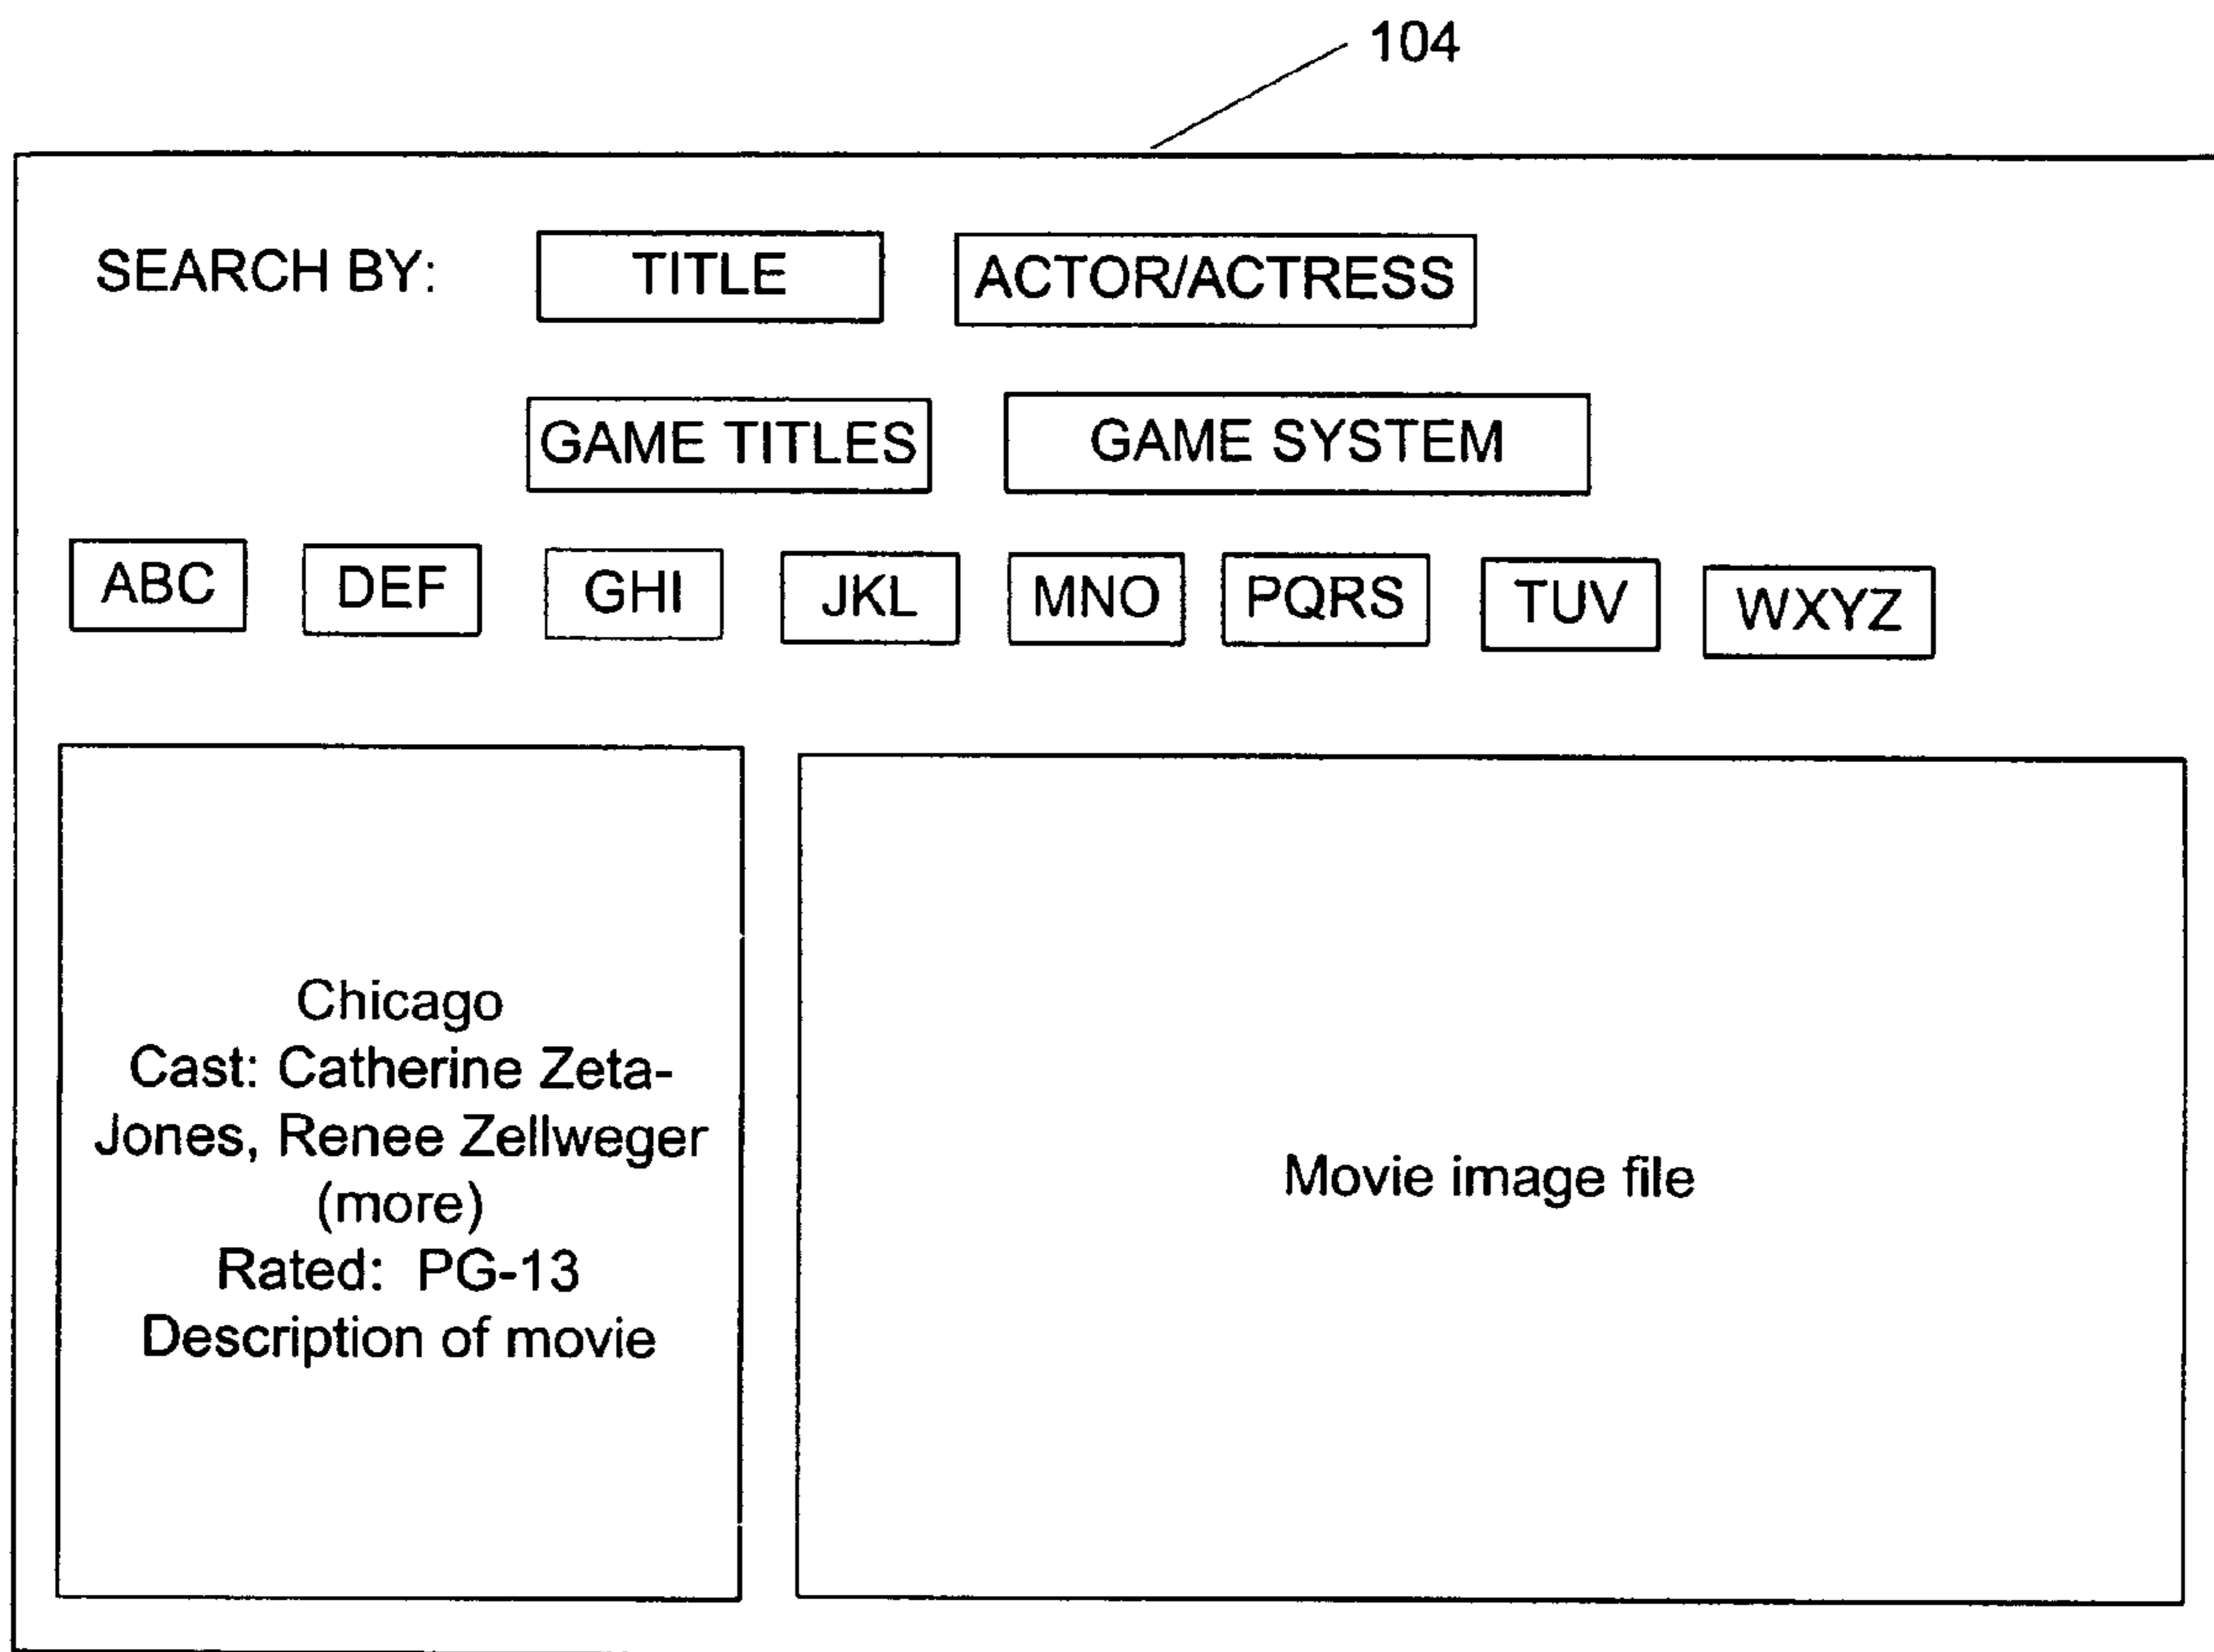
104

SEARCH BY: TITLE ACTOR/ACTRESS

GAME TITLES GAME SYSTEM

ABC DEF GHI JKL MNO PQRS TUV WXYZ

Chicago
Cast: Catherine Zeta-Jones, Renee Zellweger (more)
Rated: PG-13
Description of movie

Movie image file